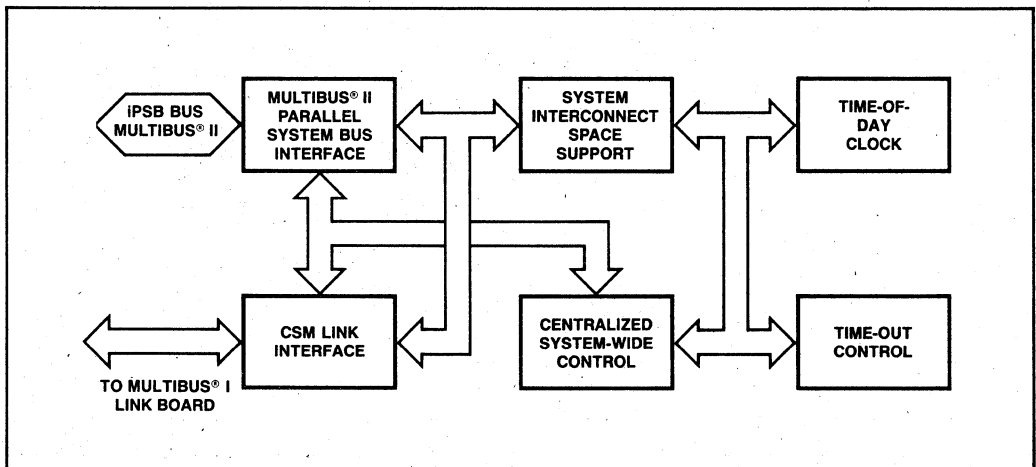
iPSB BUS MULTIBUS® II

MULTIBUS® II PARALLEL SYSTEM BUS INTERFACE

SYSTEM INTERCONNECT SPACE SUPPORT

TIME-OF-DAY CLOCK

CSM LINK INTERFACE

CENTRALIZED SYSTEM-WIDE CONTROL

TIME-OUT CONTROL

TO MULTIBUS® I LINK BOARD